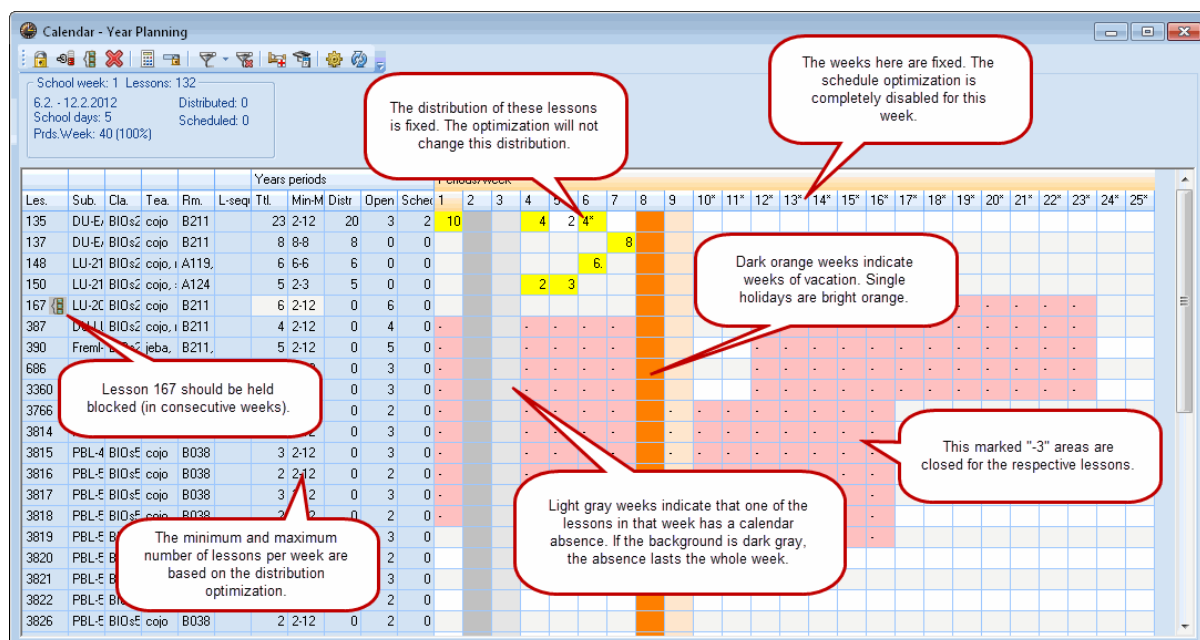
Calendar - Year Planning

School week: 1 Lessons: 132
6.2. - 12.2.2012
School days: 5
Prds.Week: 40 (100%)
Distributed: 0
Scheduled: 0

The distribution of these lessons is fixed. The optimization will not change this distribution.

The weeks here are fixed. The schedule optimization is completely disabled for this week.

Years periods
Periods/week

| Les. | Sub. | Cla. | Tea. | Rm. | L-seq | Ttl. | Min-M | Distr | Open | Sched | 1 | 2 | 3 | 4 | 5 | 6 | 7 | 8 | 9 | 10* | 11* | 12* | 13* | 14* | 15* | 16* | 17* | 18* | 19* | 20* | 21* | 22* | 23* | 24* | 25* |
|---|---|---|---|---|---|---|---|---|---|---|---|---|---|---|---|---|---|---|---|---|---|---|---|---|---|---|---|---|---|---|---|---|---|---|---|
| 135 | DU-E/ | BIOs2 | cojo | B211 | | 23 | 2-12 | 20 | 3 | 2 | 10 | | | 4 | 2 | 4* | | | | | | | | | | | | | | | | | | | |
| 137 | DU-E/ | BIOs2 | cojo | B211 | | 8 | 8-8 | 8 | 0 | 0 | | | | | | | 8 | | | | | | | | | | | | | | | | | | |
| 148 | LU-21 | BIOs2 | cojo, | A119, | | 6 | 6-6 | 6 | 0 | 0 | | | | | | 6. | | | | | | | | | | | | | | | | | | | |
| 150 | LU-21 | BIOs2 | cojo, | A124 | | 5 | 2-3 | 5 | 0 | 0 | | | | 2 | 3 | | | | | | | | | | | | | | | | | | | | |
| 167 | LU-20 | BIOs2 | cojo | B211 | | 6 | 2-12 | 0 | 6 | 0 | | | | | | | | | | | | | | | | | | | | | | | | | |
| 387 | DU-LI | BIOs2 | cojo, | B211 | | 4 | 2-12 | 0 | 4 | 0 | - | | | - | - | - | | | | | | - | - | - | - | - | - | - | - | - | - | - | - | | |
| 390 | Freml- | | jeba, | B211, | | 5 | 2-12 | 0 | 5 | 0 | - | | | - | - | - | | | | | | - | - | - | - | - | - | - | - | - | - | - | - | | |
| 686 | | | | | | | | 0 | 3 | 0 | - | | | - | - | - | | | | | | - | - | - | - | - | - | - | - | - | - | - | - | | |
| 3360 | | | | | | | | 0 | 3 | 0 | - | | | - | - | - | | | | | | - | - | - | - | - | - | - | - | - | - | - | - | | |
| 3766 | | | | | | | | 0 | 2 | 0 | - | | | - | - | - | | | - | - | - | - | - | - | - | - | | | | | | | | | |
| 3814 | | | | | | | 2-12 | 0 | 3 | 0 | - | | | - | - | - | | | - | - | - | - | - | - | - | - | | | | | | | | | |
| 3815 | PBL-4 | BIOs5 | cojo | B038 | | 3 | 2-12 | 0 | 3 | 0 | - | | | | | | | | - | - | - | - | - | - | - | - | | | | | | | | | |
| 3816 | PBL-5 | BIOs5 | cojo | B038 | | 2 | 2-12 | 0 | 2 | 0 | - | | | | | | | | - | - | - | - | - | - | - | - | | | | | | | | | |
| 3817 | PBL-5 | BIOs5 | cojo | B038 | | 3 | 2-12 | 0 | 3 | 0 | - | | | | | | | | - | - | - | - | - | - | - | - | | | | | | | | | |
| 3818 | PBL-5 | BIOs5 | cojo | B038 | | 2 | 2-12 | 0 | 2 | 0 | - | | | | | | | | - | - | - | - | - | - | - | - | | | | | | | | | |
| 3819 | PBL-5 | B | | | | | | 0 | 3 | 0 | - | | | | | | | | - | - | - | - | - | - | - | - | | | | | | | | | |
| 3820 | PBL-5 | B | | | | | | 0 | 2 | 0 | | | | | | | | | | | | | | | | | | | | | | | | | |
| 3821 | PBL-5 | B | | | | | | 0 | 3 | 0 | | | | | | | | | | | | | | | | | | | | | | | | | |
| 3822 | PBL-5 | B | | | | | | 0 | 2 | 0 | | | | | | | | | | | | | | | | | | | | | | | | | |
| 3826 | PBL-5 | BIOs5 | cojo | B038 | | 2 | 2-12 | 0 | 2 | 0 | | | | | | | | | | | | | | | | | | | | | | | | | |

Dark orange weeks indicate weeks of vacation. Single holidays are bright orange.

Lesson 167 should be held blocked (in consecutive weeks).

This marked "-3" areas are closed for the respective lessons.

Light gray weeks indicate that one of the lessons in that week has a calendar absence. If the background is dark gray, the absence lasts the whole week.

The minimum and maximum number of lessons per week are based on the distribution optimization.